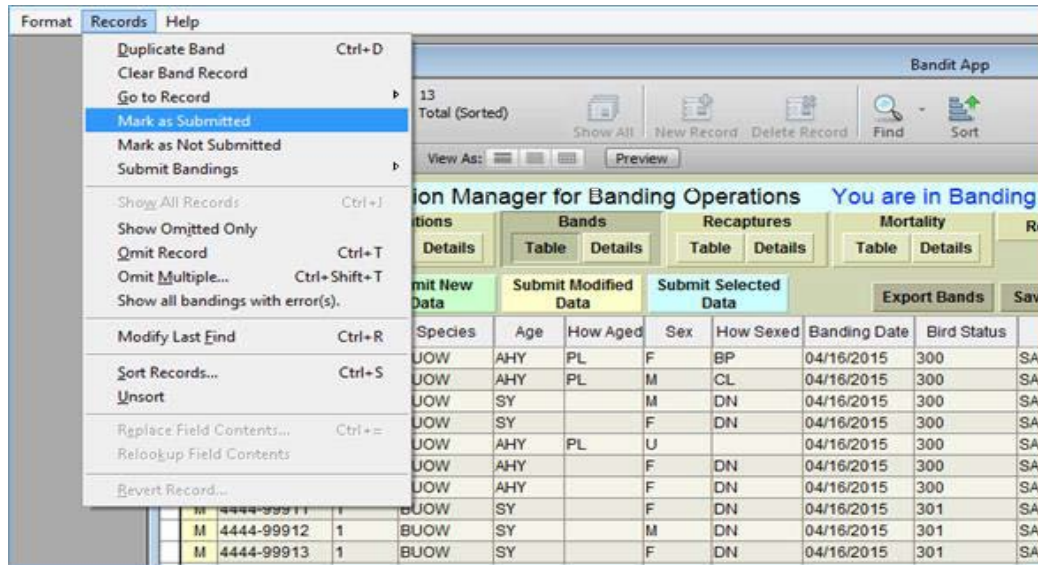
Format Records Help

Duplicate Band Ctrl+D
Clear Band Record
Go to Record
Mark as Submitted
Mark as Not Submitted
Submit Bandings

Show All Records Ctrl+J
Show Omitted Only
Omit Record Ctrl+T
Omit Multiple... Ctrl+Shift+T
Show all bandings with error(s).

Modify Last Find Ctrl+R

Sort Records... Ctrl+S
Unsort

Replace Field Contents... Ctrl+=
Relookup Field Contents

Revert Record...

Bandit App

13
Total (Sorted)

Show All New Record Delete Record Find Sort

View As: Preview

ion Manager for Banding Operations You are in Banding

tions Details | Bands Table Details | Recaptures Table Details | Mortality Table Details | R

mit New Data | Submit Modified Data | Submit Selected Data | Export Bands | Sa

| | | | Species | Age | How Aged | Sex | How Sexed | Banding Date | Bird Status | |
|---|---|---|---|---|---|---|---|---|---|---|
| | | | BUOW | AHY | PL | F | BP | 04/16/2015 | 300 | SA |
| | | | BUOW | AHY | PL | M | CL | 04/16/2015 | 300 | SA |
| | | | BUOW | SY | | M | DN | 04/16/2015 | 300 | SA |
| | | | BUOW | SY | | F | DN | 04/16/2015 | 300 | SA |
| | | | BUOW | AHY | PL | U | | 04/16/2015 | 300 | SA |
| | | | BUOW | AHY | | F | DN | 04/16/2015 | 300 | SA |
| | | | BUOW | AHY | | F | DN | 04/16/2015 | 300 | SA |
| M | 4444-99911 | 1 | BUOW | SY | | F | DN | 04/16/2015 | 301 | SA |
| M | 4444-99912 | 1 | BUOW | SY | | M | DN | 04/16/2015 | 301 | SA |
| M | 4444-99913 | 1 | BUOW | SY | | F | DN | 04/16/2015 | 301 | SA |